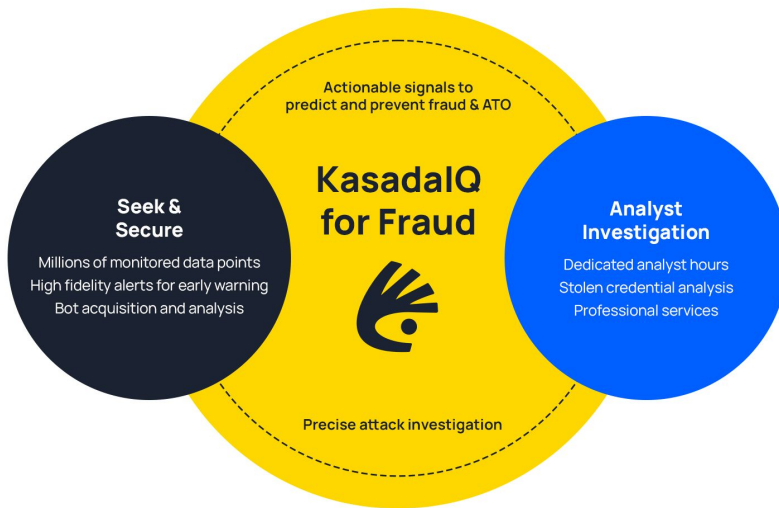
Actionable signals to predict and prevent fraud & ATO

Seek & Secure

Millions of monitored data points
High fidelity alerts for early warning
Bot acquisition and analysis

KasadaIQ for Fraud

Analyst Investigation

Dedicated analyst hours
Stolen credential analysis
Professional services

Precise attack investigation